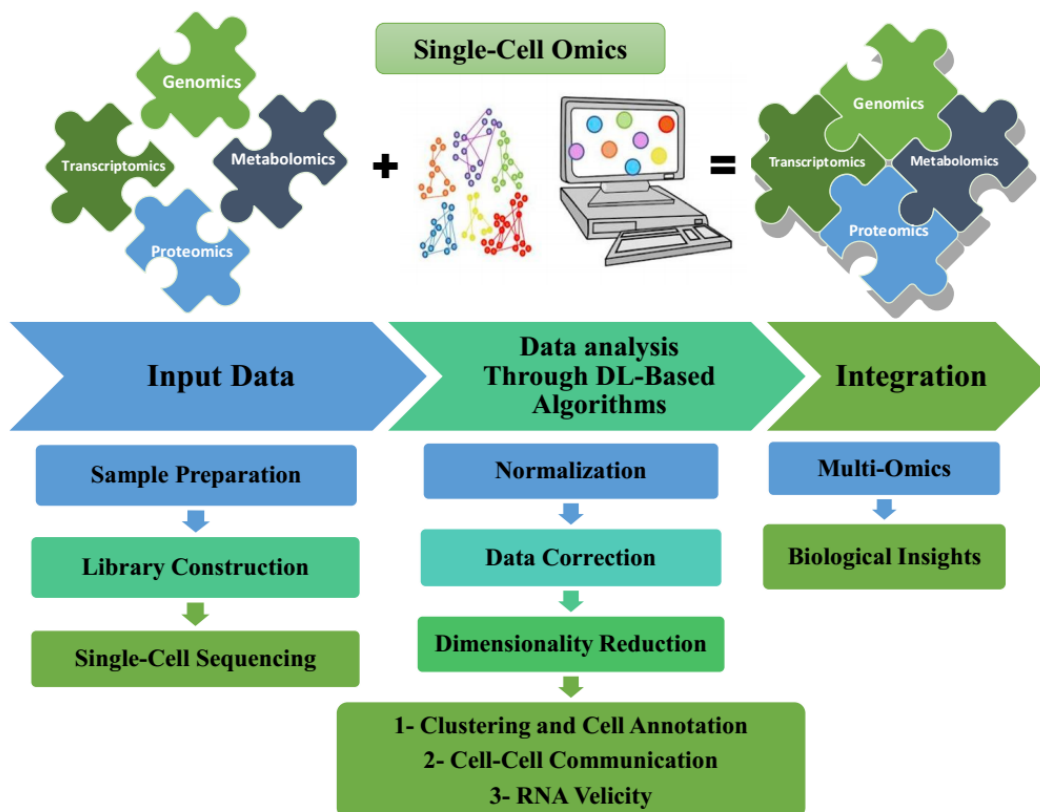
Single-Cell Omics

Genomics
Transcriptomics
Metabolomics
Proteomics

+

=

Genomics
Transcriptomics
Metabolomics
Proteomics

Input Data

Data analysis Through DL-Based Algorithms

Integration

Sample Preparation

Library Construction

Single-Cell Sequencing

Normalization

Data Correction

Dimensionality Reduction

1- Clustering and Cell Annotation
2- Cell-Cell Communication
3- RNA Velicity

Multi-Omics

Biological Insights